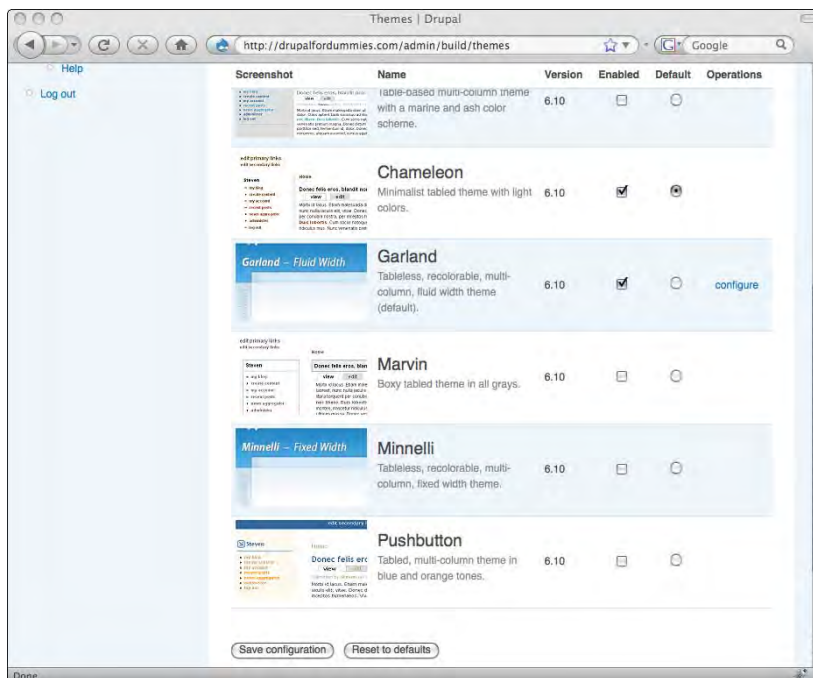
Themes | Drupal

http://drupalfordummies.com/admin/build/themes

Google

Help

Log out

| Screenshot | Name | Version | Enabled | Default | Operations |
|---|---|---|---|---|---|
| | Table-based multi-column theme with a marine and ash color scheme. | 6.10 | | | |
| | Chameleon Minimalist tabled theme with light colors. | 6.10 | ☑ | ◉ | |
| Garland – Fluid Width | Garland Tableless, recolorable, multi-column, fluid width theme (default). | 6.10 | ☑ | ○ | configure |
| | Marvin Boxy tabled theme in all grays. | 6.10 | | ○ | |
| Minnelli – Fixed Width | Minnelli Tableless, recolorable, multi-column, fixed width theme. | 6.10 | | ○ | |
| | Pushbutton Tabled, multi-column theme in blue and orange tones. | 6.10 | | ○ | |

Save configuration

Reset to defaults

Done